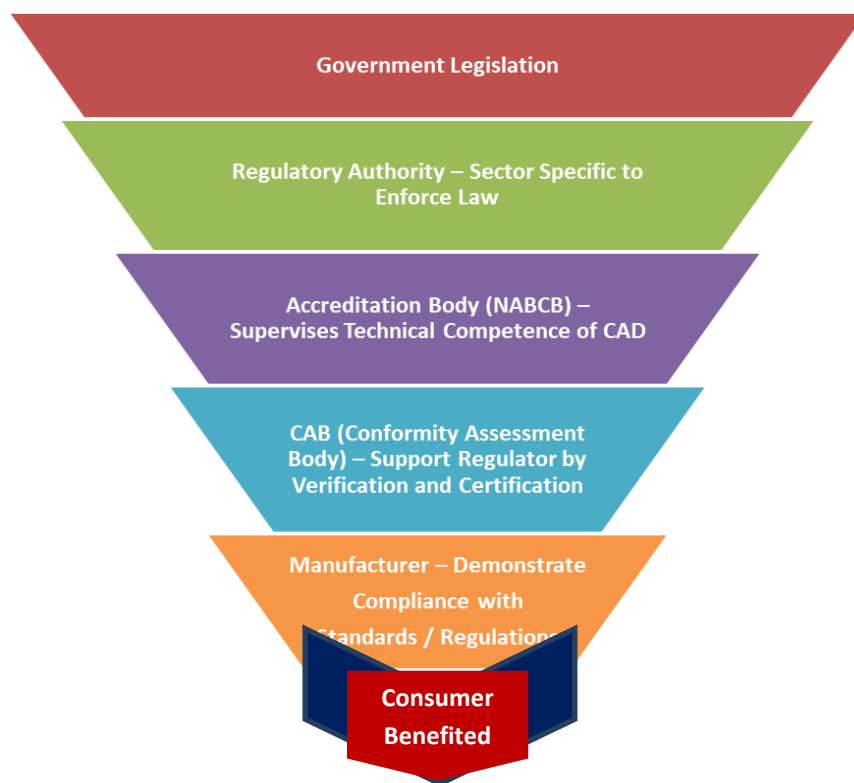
Government Legislation

Regulatory Authority – Sector Specific to Enforce Law

Accreditation Body (NABCB) – Supervises Technical Competence of CAD

CAB (Conformity Assessment Body) – Support Regulator by Verification and Certification

Manufacturer – Demonstrate Compliance with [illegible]tandards / Regulation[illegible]

Consumer Benefited